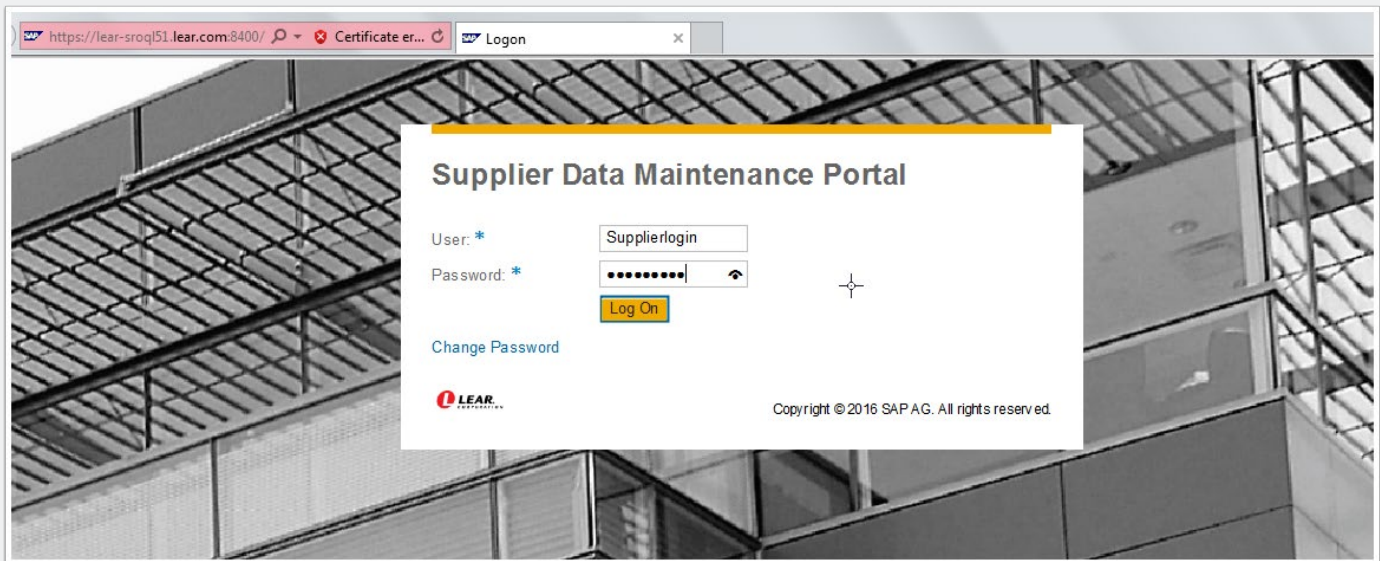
SAP https://lear-sroql51.lear.com:8400/ Certificate er... SAP Logon ×

Supplier Data Maintenance Portal

User: *
Supplierlogin
Password: *
•••••••••
Log On

Change Password

LEAR CORPORATION

Copyright © 2016 SAP AG. All rights reserved.